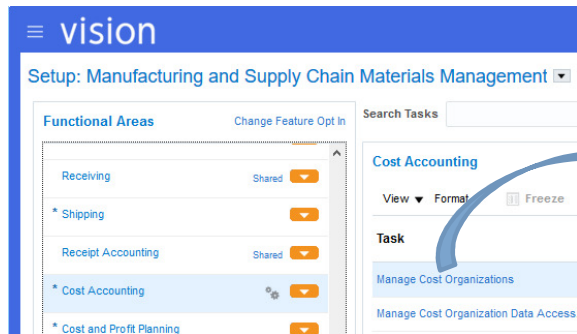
vision

Setup: Manufacturing and Supply Chain Materials Management

Functional Areas

Change Feature Opt In

Receiving

Shared

* Shipping

Receipt Accounting

Shared

* Cost Accounting

* Cost and Profit Planning

Search Tasks

Cost Accounting

View ▼

Format

Freeze

Task

Manage Cost Organizations

Manage Cost Organization Data Access